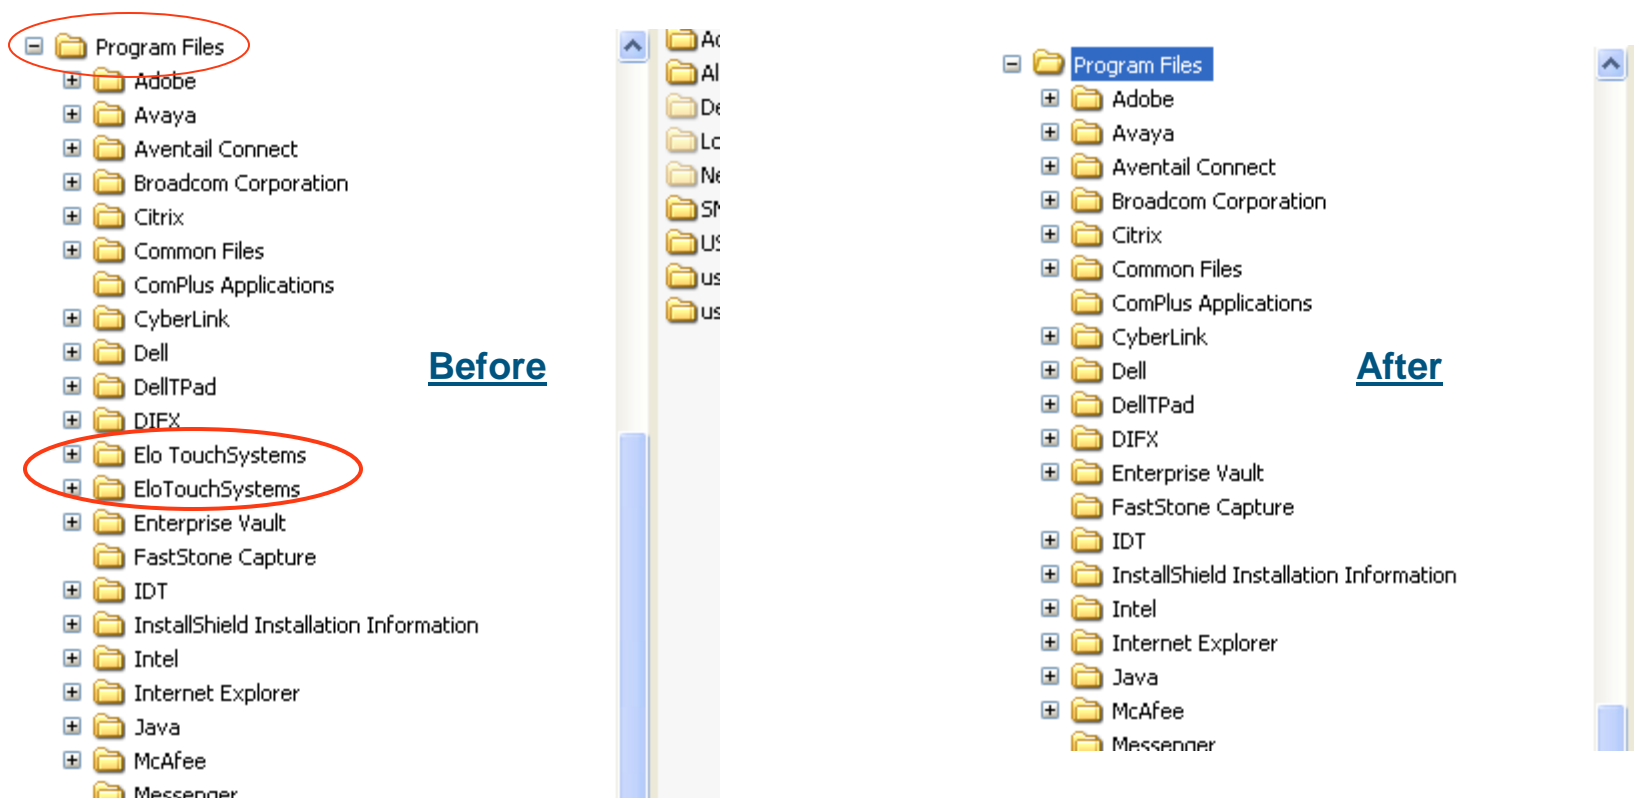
Program Files
Adobe
Avaya
Aventail Connect
Broadcom Corporation
Citrix
Common Files
ComPlus Applications
CyberLink
Dell
DellTPad
DIFX
Elo TouchSystems
EloTouchSystems
Enterprise Vault
FastStone Capture
IDT
InstallShield Installation Information
Intel
Internet Explorer
Java
McAfee
Messenger

Before

Ac
Al
De
Lc
Ne
SN
US
us
us

Program Files
Adobe
Avaya
Aventail Connect
Broadcom Corporation
Citrix
Common Files
ComPlus Applications
CyberLink
Dell
DellTPad
DIFX
Enterprise Vault
FastStone Capture
IDT
InstallShield Installation Information
Intel
Internet Explorer
Java
McAfee
Messenger

After